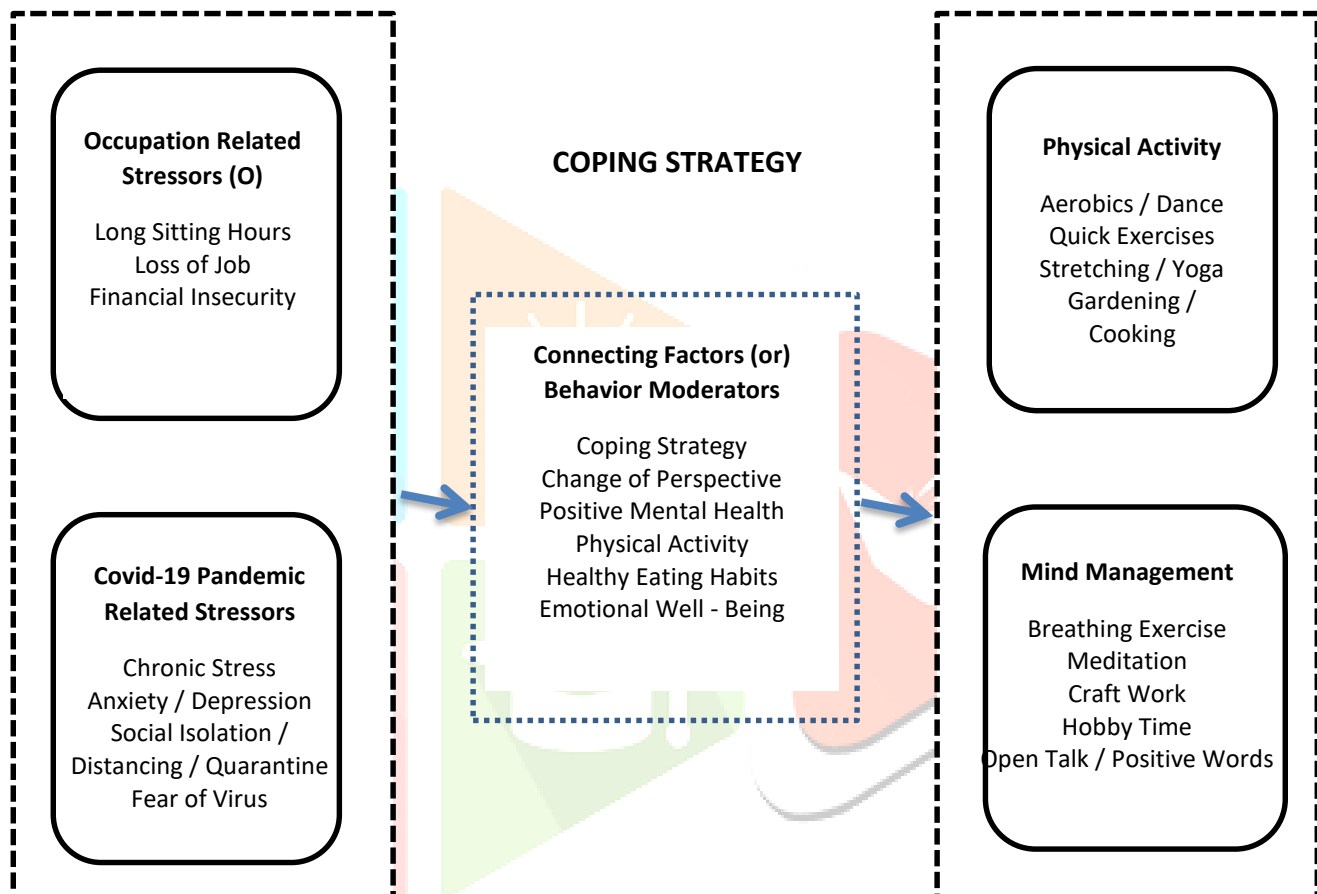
Occupation Related Stressors (O)

Long Sitting Hours
Loss of Job
Financial Insecurity

Covid-19 Pandemic Related Stressors

Chronic Stress
Anxiety / Depression
Social Isolation / Distancing / Quarantine
Fear of Virus

COPING STRATEGY

Connecting Factors (or) Behavior Moderators

Coping Strategy
Change of Perspective
Positive Mental Health
Physical Activity
Healthy Eating Habits
Emotional Well - Being

Physical Activity

Aerobics / Dance
Quick Exercises
Stretching / Yoga
Gardening / Cooking

Mind Management

Breathing Exercise
Meditation
Craft Work
Hobby Time
Open Talk / Positive Words